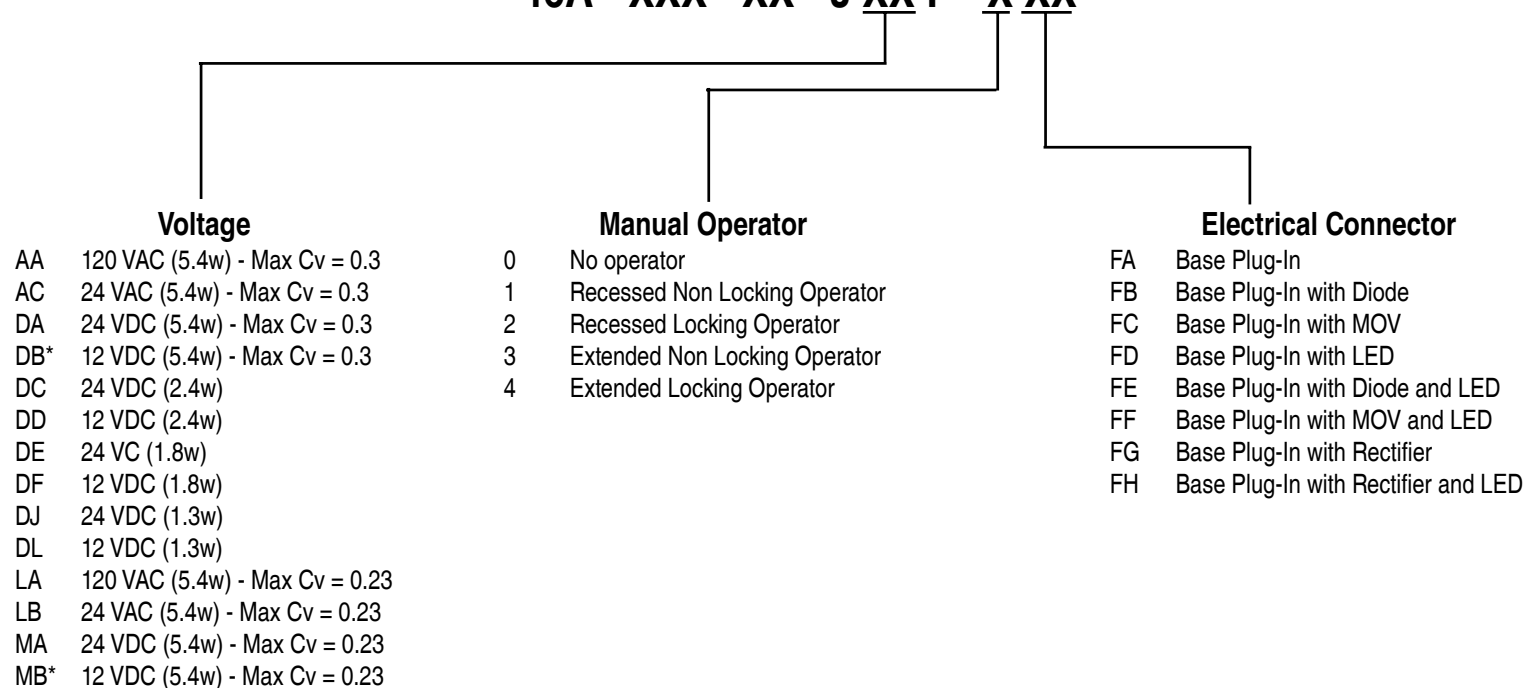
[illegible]

**Voltage**
AA 120 VAC (5.4w) - Max Cv = 0.3
AC 24 VAC (5.4w) - Max Cv = 0.3
DA 24 VDC (5.4w) - Max Cv = 0.3
DB* 12 VDC (5.4w) - Max Cv = 0.3
DC 24 VDC (2.4w)
DD 12 VDC (2.4w)
DE 24 VC (1.8w)
DF 12 VDC (1.8w)
DJ 24 VDC (1.3w)
DL 12 VDC (1.3w)
LA 120 VAC (5.4w) - Max Cv = 0.23
LB 24 VAC (5.4w) - Max Cv = 0.23
MA 24 VDC (5.4w) - Max Cv = 0.23
MB* 12 VDC (5.4w) - Max Cv = 0.23

**Manual Operator**
0 No operator
1 Recessed Non Locking Operator
2 Recessed Locking Operator
3 Extended Non Locking Operator
4 Extended Locking Operator

**Electrical Connector**
FA Base Plug-In
FB Base Plug-In with Diode
FC Base Plug-In with MOV
FD Base Plug-In with LED
FE Base Plug-In with Diode and LED
FF Base Plug-In with MOV and LED
FG Base Plug-In with Rectifier
FH Base Plug-In with Rectifier and LED